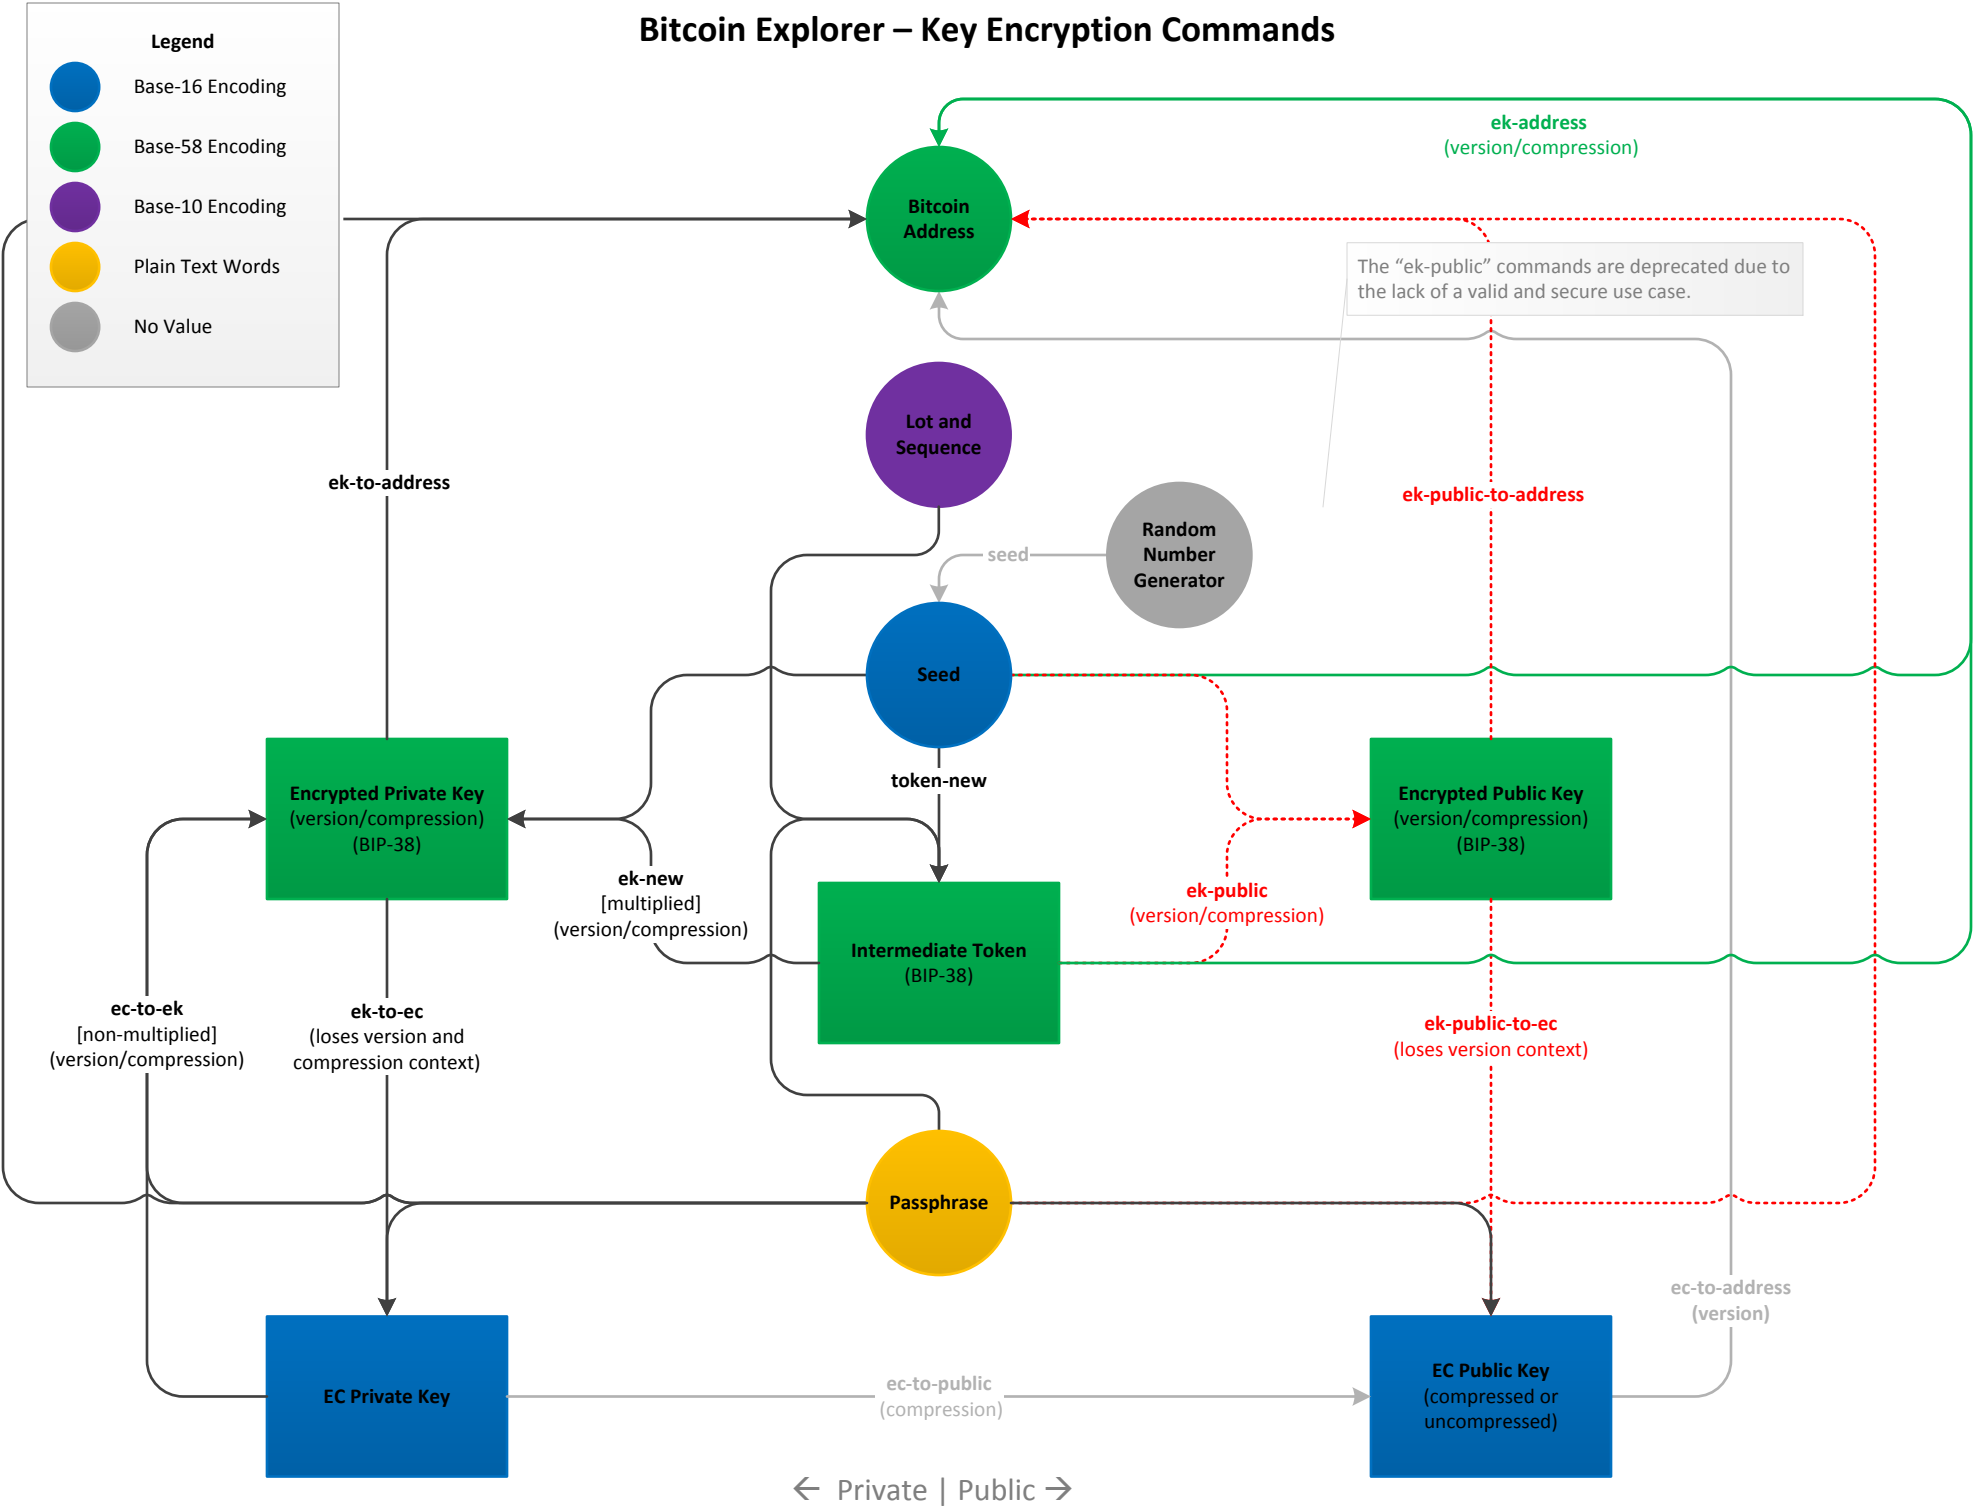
Bitcoin Explorer – Key Encryption Commands

Legend
Base-16 Encoding
Base-58 Encoding
Base-10 Encoding
Plain Text Words
No Value

ek-address
(version/compression)

Bitcoin Address

The “ek-public” commands are deprecated due to the lack of a valid and secure use case.

Lot and Sequence

ek-to-address

ek-public-to-address

Random Number Generator

seed

Seed

token-new

Encrypted Private Key
(version/compression)
(BIP-38)

Encrypted Public Key
(version/compression)
(BIP-38)

ek-new
[multiplied]
(version/compression)

Intermediate Token
(BIP-38)

ek-public
(version/compression)

ec-to-ek
[non-multiplied]
(version/compression)

ek-to-ec
(loses version and compression context)

ek-public-to-ec
(loses version context)

Passphrase

ec-to-address
(version)

EC Private Key

ec-to-public
(compression)

EC Public Key
(compressed or uncompressed)

← Private | Public →